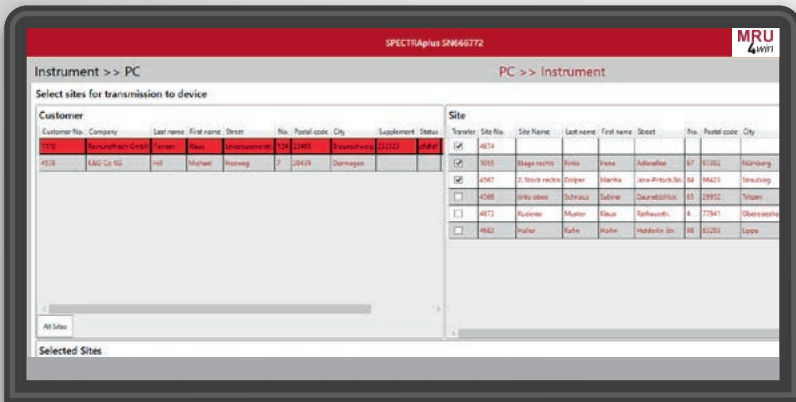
SPECTRAplus SN66772

MRU 4win

Instrument >> PC

PC >> Instrument

Select sites for transmission to device

Customer

| Customer No. | Company | Last name | First name | Street | No. | Postal code | City | Supplement | Status |
|---|---|---|---|---|---|---|---|---|---|
| 1110 | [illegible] | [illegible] | Klaus | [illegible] | 124 | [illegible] | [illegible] | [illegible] | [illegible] |
| 4578 | K&G Co KG | Hill | Michael | Hozweg | 7 | 28439 | Dormagen | | |

All Sites

Selected Sites

Site

| Transfer | Site No. | Site Name | Last name | First name | Street | No. | Postal code | City |
|---|---|---|---|---|---|---|---|---|
| ☑ | 4674 | | | | | | | |
| ☑ | 5015 | Etage rechts | Fritts | Irene | Adlerallee | 67 | 97302 | Nürnberg |
| ☑ | 4567 | 2. Stock rechts | Dolper | Martha | Jens-Fritsch-Str. | 64 | 94623 | Straubing |
| ☐ | 4568 | links oben | Schnaus | Sabine | Daurathstraße | 65 | 28932 | Stilzen |
| ☐ | 4672 | Kudenas | Muster | Klaus | Rathausstr. | 4 | 77941 | Oberreiche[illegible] |
| ☐ | 4682 | Halter | Rahe | Hollin | Holderlin Str. | 98 | 83203 | Lippe |